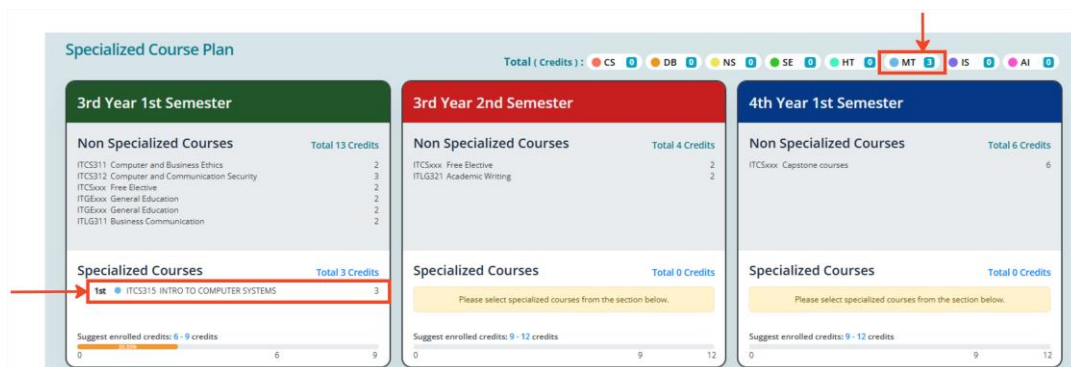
Specialized Course Plan

Total ( Credits ) : CS 0 DB 0 NS 0 SE 0 HT 0 MT 3 IS 0 AI 0

3rd Year 1st Semester

Non Specialized Courses Total 13 Credits

ITCS311 Computer and Business Ethics 2
ITCS312 Computer and Communication Security 3
ITCSxxx Free Elective 2
ITGExxx General Education 2
ITGExxx General Education 2
ITLG311 Business Communication 2

Specialized Courses Total 3 Credits

1st ITCS315 INTRO TO COMPUTER SYSTEMS 3

Suggest enrolled credits: 6 - 9 credits

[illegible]

0 6 9

3rd Year 2nd Semester

Non Specialized Courses Total 4 Credits

ITCSxxx Free Elective 2
ITLG321 Academic Writing 2

Specialized Courses Total 0 Credits

Please select specialized courses from the section below.

Suggest enrolled credits: 9 - 12 credits

0 9 12

4th Year 1st Semester

Non Specialized Courses Total 6 Credits

ITCSxxx Capstone courses 6

Specialized Courses Total 0 Credits

Please select specialized courses from the section below.

Suggest enrolled credits: 9 - 12 credits

0 9 12